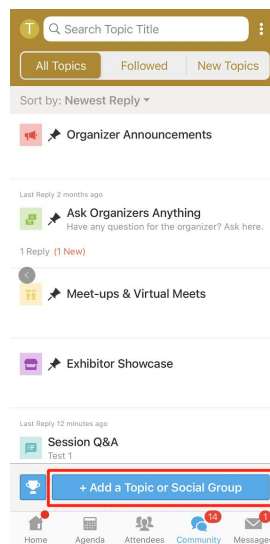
T
Search Topic Title

All Topics | Followed | New Topics

Sort by: Newest Reply

Organizer Announcements

Last Reply 2 months ago
Ask Organizers Anything
Have any question for the organizer? Ask here.
1 Reply (1 New)

Meet-ups & Virtual Meets

Exhibitor Showcase

Last Reply 12 minutes ago
Session Q&A
Test 1

+ Add a Topic or Social Group

Home | Agenda | Attendees | 14 Community | 1 Messages